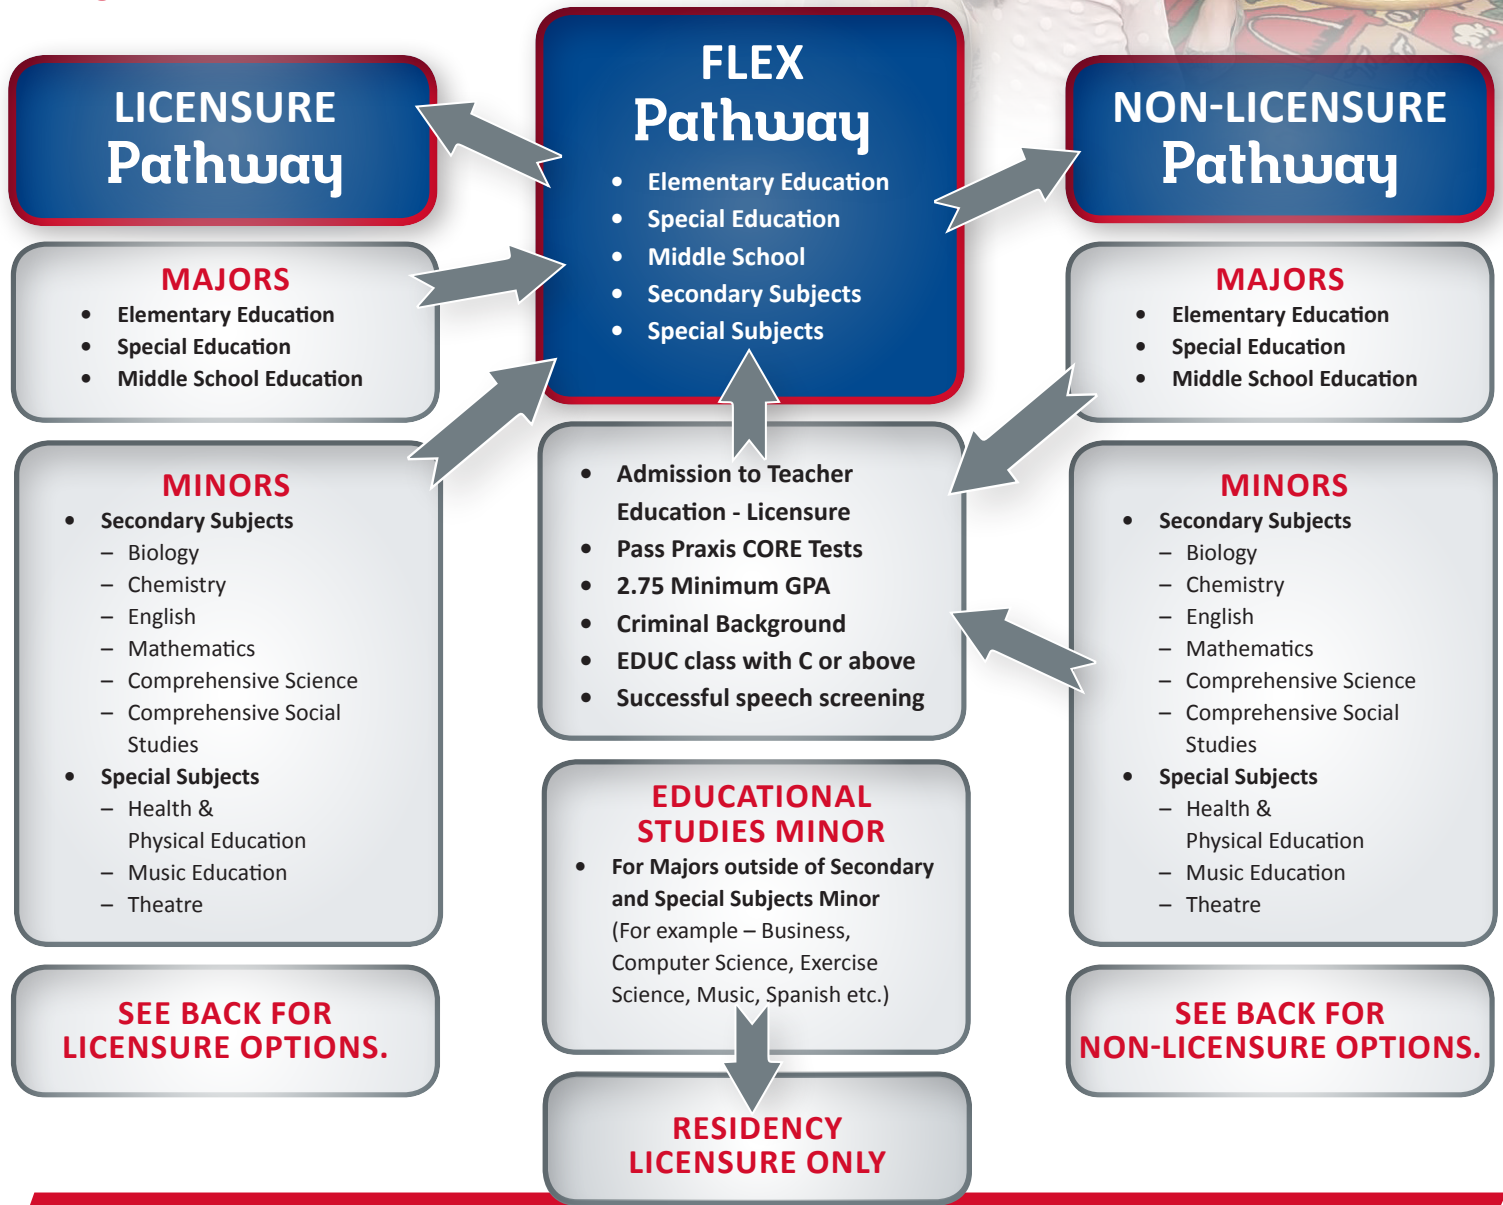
LICENSURE
Pathway

MAJORS
- Elementary Education
- Special Education
- Middle School Education

MINORS
- Secondary Subjects
  – Biology
  – Chemistry
  – English
  – Mathematics
  – Comprehensive Science
  – Comprehensive Social Studies
- Special Subjects
  – Health & Physical Education
  – Music Education
  – Theatre

SEE BACK FOR LICENSURE OPTIONS.

FLEX
Pathway
- Elementary Education
- Special Education
- Middle School
- Secondary Subjects
- Special Subjects

- Admission to Teacher Education - Licensure
- Pass Praxis CORE Tests
- 2.75 Minimum GPA
- Criminal Background
- EDUC class with C or above
- Successful speech screening

EDUCATIONAL STUDIES MINOR
- For Majors outside of Secondary and Special Subjects Minor (For example – Business, Computer Science, Exercise Science, Music, Spanish etc.)

RESIDENCY LICENSURE ONLY

NON-LICENSURE
Pathway

MAJORS
- Elementary Education
- Special Education
- Middle School Education

MINORS
- Secondary Subjects
  – Biology
  – Chemistry
  – English
  – Mathematics
  – Comprehensive Science
  – Comprehensive Social Studies
- Special Subjects
  – Health & Physical Education
  – Music Education
  – Theatre

SEE BACK FOR NON-LICENSURE OPTIONS.